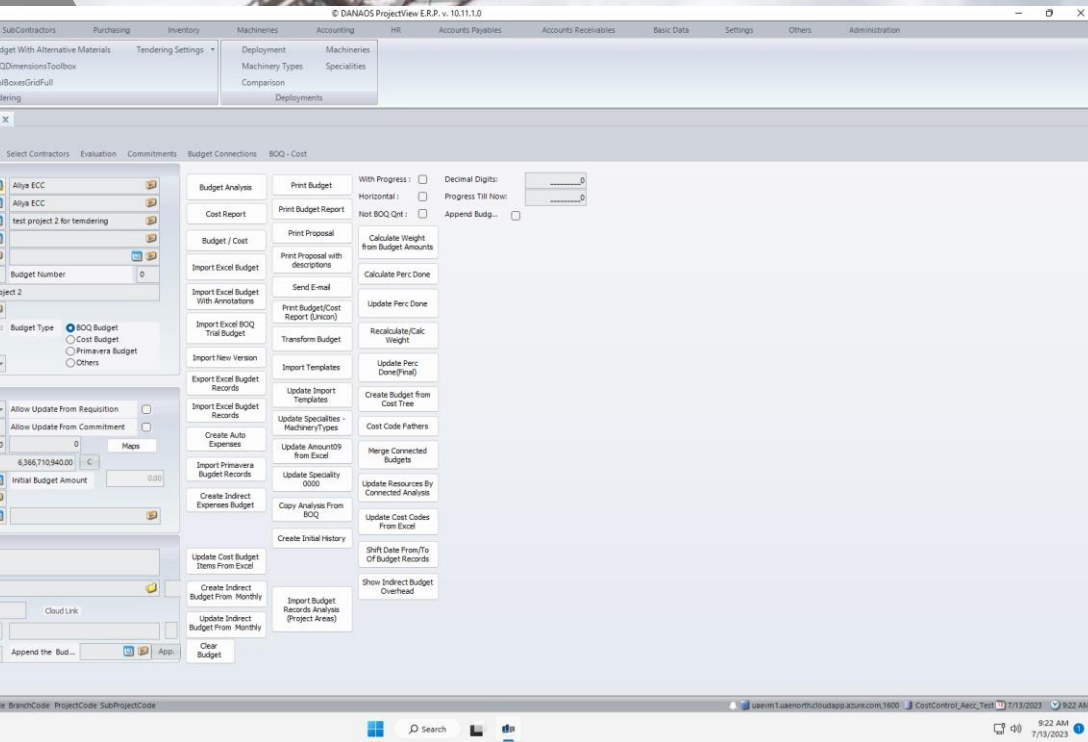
© DANAOS ProjectView E.R.P. v. 10.11.1.0

SubContractors Purchasing Inventory Machineries Accounting HR Accounts Payables Accounts Receivables Basic Data Settings Others Administration

dget With Alternative Materials Tendering Settings
QDimensionsToolbox
lBoxesGridFull
dering

Deployment Machineries
Machinery Types Specialities
Comparison
Deployments

Select Contractors Evaluation Commitments Budget Connections BOQ - Cost

Aliya ECC
Aliya ECC
test project 2 for temdering
Budget Number 0
oject 2
Budget Type
BOQ Budget
Cost Budget
Primavera Budget
Others

Allow Update From Requisition
Allow Update From Commitment
0
Maps
6,366,710,940.00 C
Initial Budget Amount 0.00

Cloud Link
Append the Bud... App.

Budget Analysis
Cost Report
Budget / Cost
Import Excel Budget
Import Excel Budget With Annotations
Import Excel BOQ Trial Budget
Import New Version
Export Excel Budget Records
Import Excel Bugdet Records
Create Auto Expenses
Import Primavera Bugdet Records
Create Indirect Expenses Budget
Update Cost Budget Items From Excel
Create Indirect Budget From Monthly
Update Indirect Budget From Monthly
Clear Budget

Print Budget
Print Budget Report
Print Proposal
Print Proposal with descriptions
Send E-mail
Print Budget/Cost Report (Unicon)
Transform Budget
Import Templates
Update Import Templates
Update Specialities - MachineryTypes
Update Amount09 from Excel
Update Speciality 0000
Copy Analysis From BOQ
Create Initial History
Import Budget Records Analysis (Project Areas)

With Progress :
Horizontal :
Not BOQ Qnt :
Calculate Weight from Budget Amounts
Calculate Perc Done
Update Perc Done
Recalculate/Calc Weight
Update Perc Done(Final)
Create Budget from Cost Tree
Cost Code Fathers
Merge Connected Budgets
Update Resources By Connected Analysis
Update Cost Codes From Excel
Shift Date From/To Of Budget Records
Show Indirect Budget Overhead

Decimal Digits: 0
Progress Till Now: 0
Append Budg...

BranchCode ProjectCode SubProjectCode
uae-m1.uaenorth.cloudapp.azure.com,1600 CostControl_Aecc_Test 7/13/2023 9:22 AM

Search
9:22 AM
7/13/2023